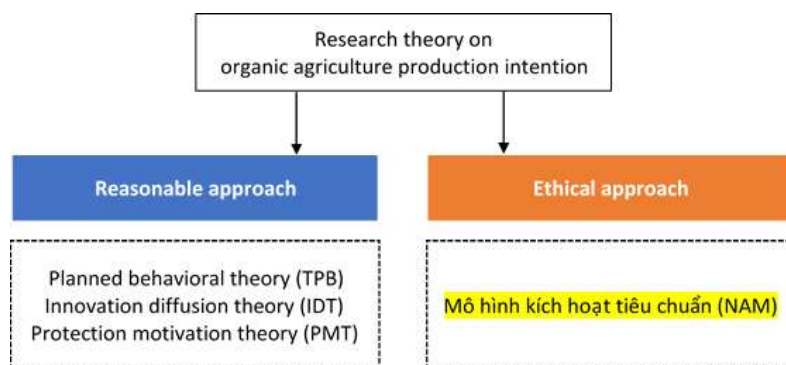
Research theory on organic agriculture production intention

Reasonable approach

Ethical approach

Planned behavioral theory (TPB)
Innovation diffusion theory (IDT)
Protection motivation theory (PMT)

Mô hình kích hoạt tiêu chuẩn (NAM)